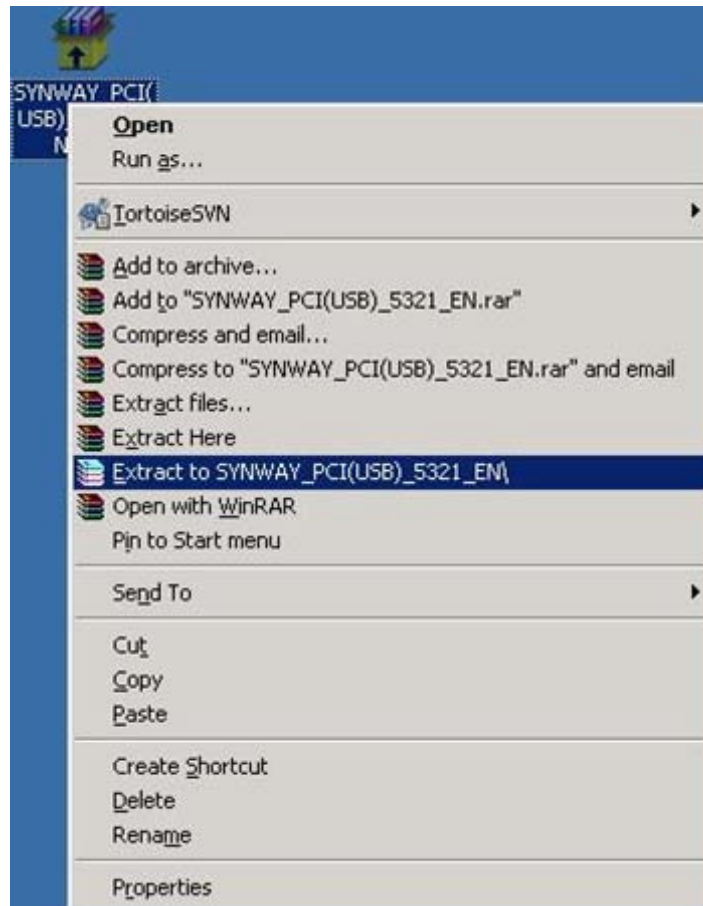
SYNWAY_PCI(
USB)
N

Open
Run as...

TortoiseSVN

Add to archive...
Add to "SYNWAY_PCI(USB)_5321_EN.rar"
Compress and email...
Compress to "SYNWAY_PCI(USB)_5321_EN.rar" and email
Extract files...
Extract Here
Extract to SYNWAY_PCI(USB)_5321_EN\
Open with WinRAR
Pin to Start menu

Send To

Cut
Copy
Paste

Create Shortcut
Delete
Rename

Properties